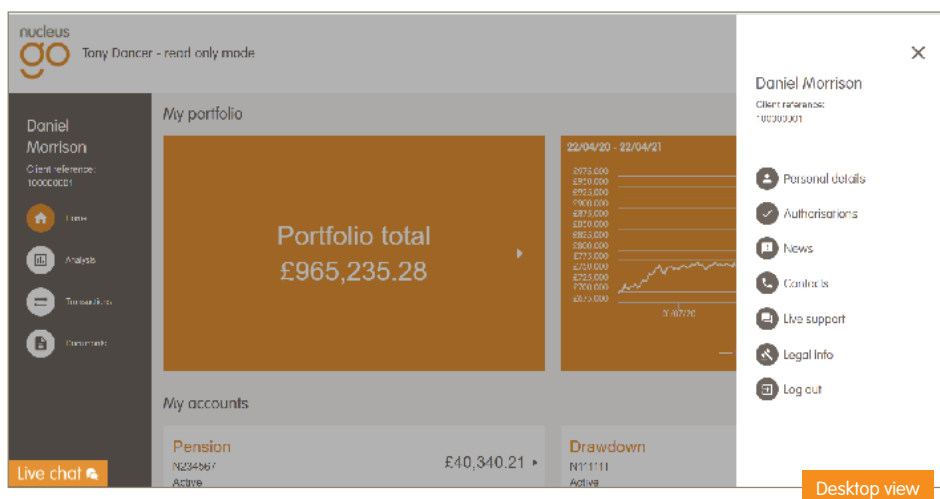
nucleus go

Tony Dancer - read only mode

Daniel Morrison

Client reference: 10000001

Home

Analysis

Transactions

Documents

My portfolio

Portfolio total £965,235.28

22/04/20 - 22/04/21

£975,000
£950,000
£925,000
£900,000
£875,000
£850,000
£825,000
£800,000
£775,000
£750,000
£725,000
£700,000
£675,000

3/07/20

My accounts

Pension
N234567
Active

£40,340.21

Drawdown
N111111
Active

Live chat

Daniel Morrison

Client reference: 10000001

Personal details

Authorisations

News

Contacts

Live support

Legal info

Log out

Desktop view